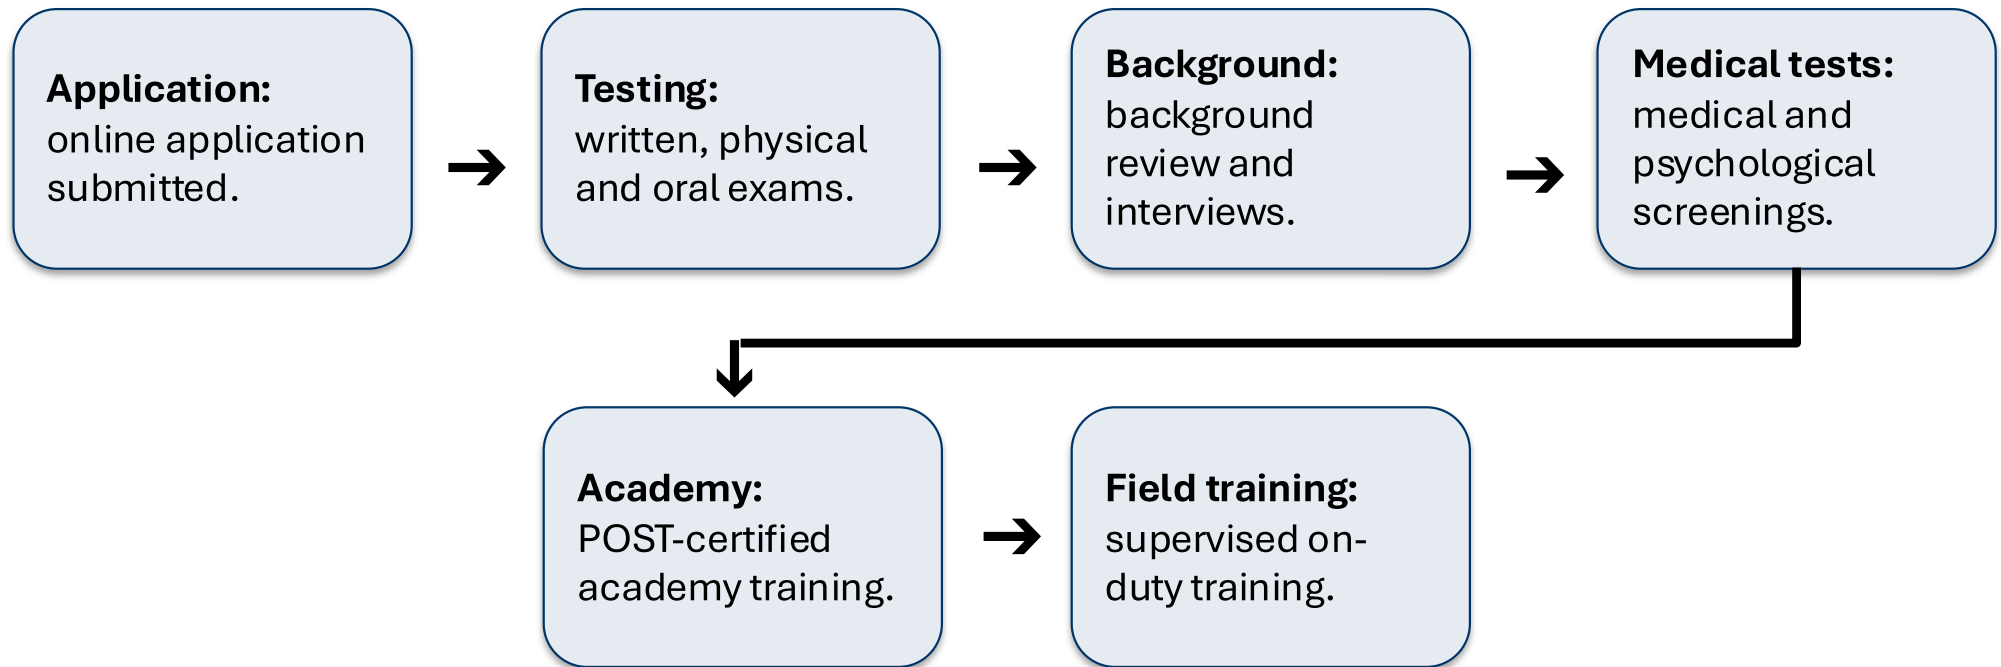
**Application:** online application submitted.

**Testing:** written, physical and oral exams.

**Background:** background review and interviews.

**Medical tests:** medical and psychological screenings.

**Academy:** POST-certified academy training.

**Field training:** supervised on-duty training.